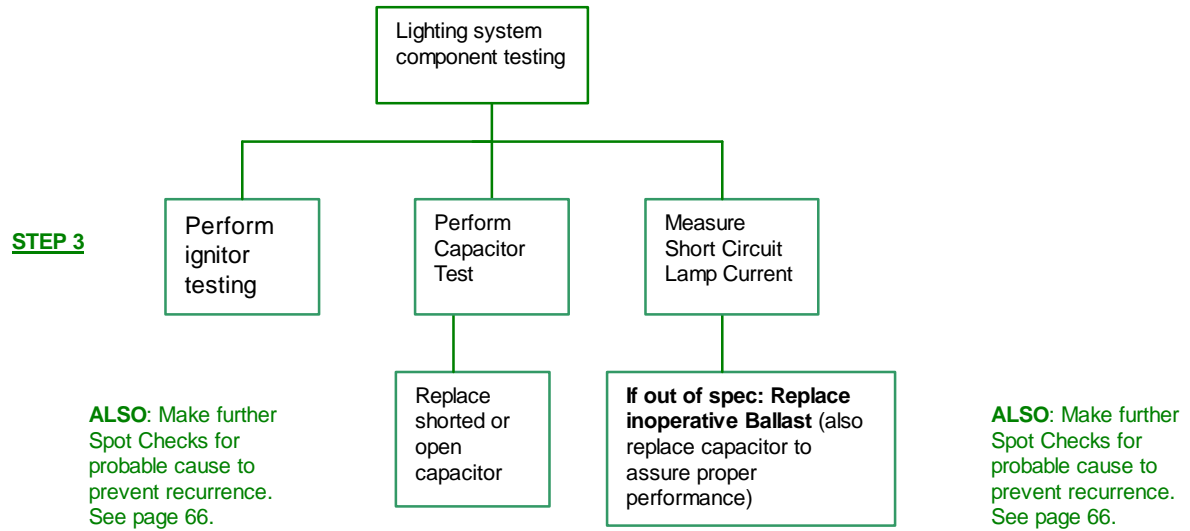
Lighting system component testing

STEP 3

Perform ignitor testing

Perform Capacitor Test

Measure Short Circuit Lamp Current

Replace shorted or open capacitor

If out of spec: Replace inoperative Ballast (also replace capacitor to assure proper performance)

ALSO: Make further Spot Checks for probable cause to prevent recurrence. See page 66.

ALSO: Make further Spot Checks for probable cause to prevent recurrence. See page 66.